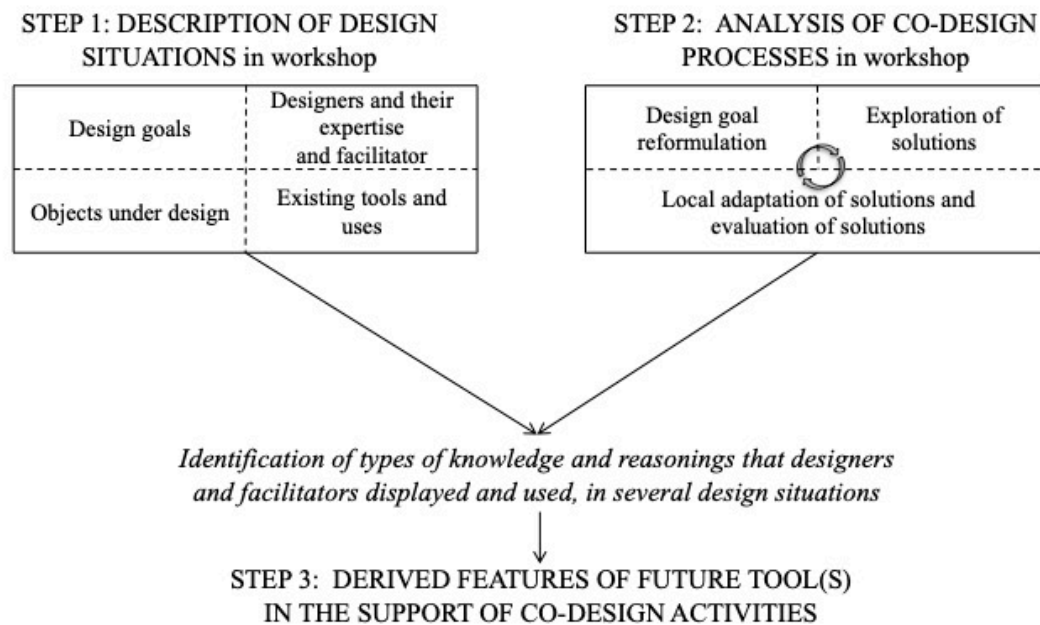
STEP 1: DESCRIPTION OF DESIGN SITUATIONS in workshop

| Design goals | Designers and their expertise and facilitator |
|---|---|
| Objects under design | Existing tools and uses |

STEP 2: ANALYSIS OF CO-DESIGN PROCESSES in workshop

| Design goal reformulation | Exploration of solutions |
|---|---|
| Local adaptation of solutions and evaluation of solutions | |

*Identification of types of knowledge and reasonings that designers and facilitators displayed and used, in several design situations*

STEP 3: DERIVED FEATURES OF FUTURE TOOL(S) IN THE SUPPORT OF CO-DESIGN ACTIVITIES